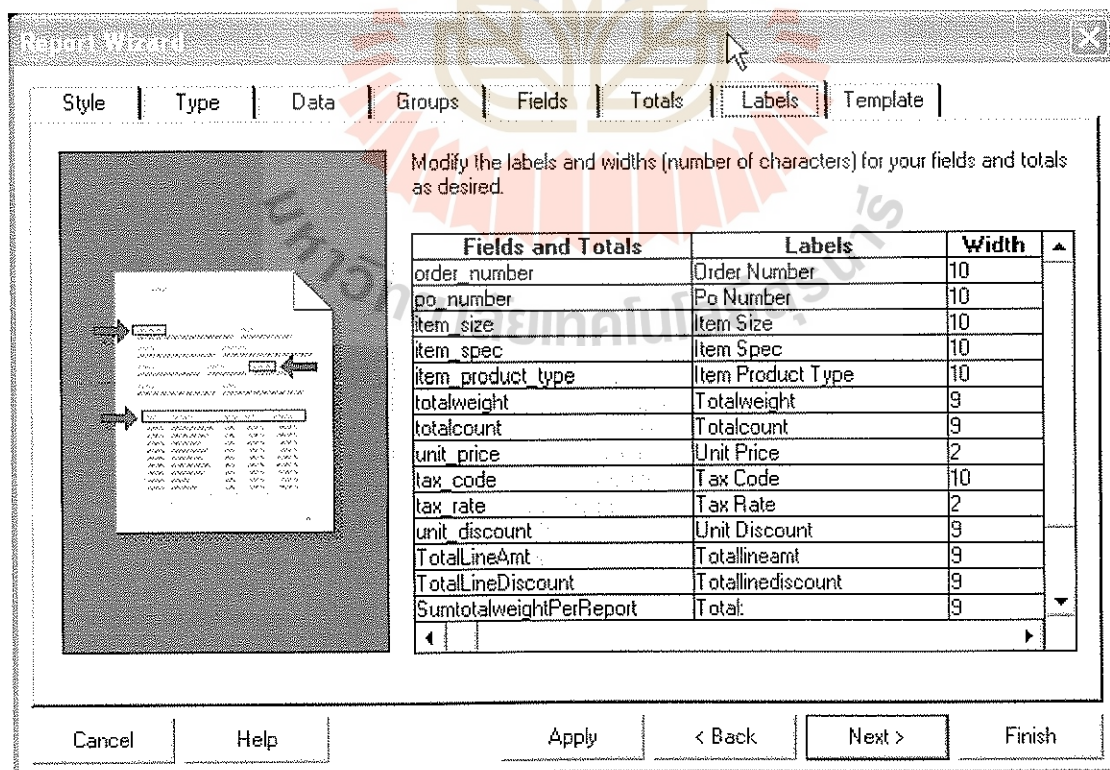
Report Wizard

Style | Type | Data | Groups | Fields | Totals | Labels | Template

Modify the labels and widths (number of characters) for your fields and totals as desired.

| Fields and Totals | Labels | Width |
|---|---|---|
| order_number | Order Number | 10 |
| po_number | Po Number | 10 |
| item_size | Item Size | 10 |
| item_spec | Item Spec | 10 |
| item_product_type | Item Product Type | 10 |
| totalweight | Totalweight | 9 |
| totalcount | Totalcount | 9 |
| unit_price | Unit Price | 2 |
| tax_code | Tax Code | 10 |
| tax_rate | Tax Rate | 2 |
| unit_discount | Unit Discount | 9 |
| TotalLineAmt | Totallineamt | 9 |
| TotalLineDiscount | Totallinediscount | 9 |
| SumtotalweightPerReport | Total: | 9 |

Cancel | Help | Apply | < Back | Next > | Finish